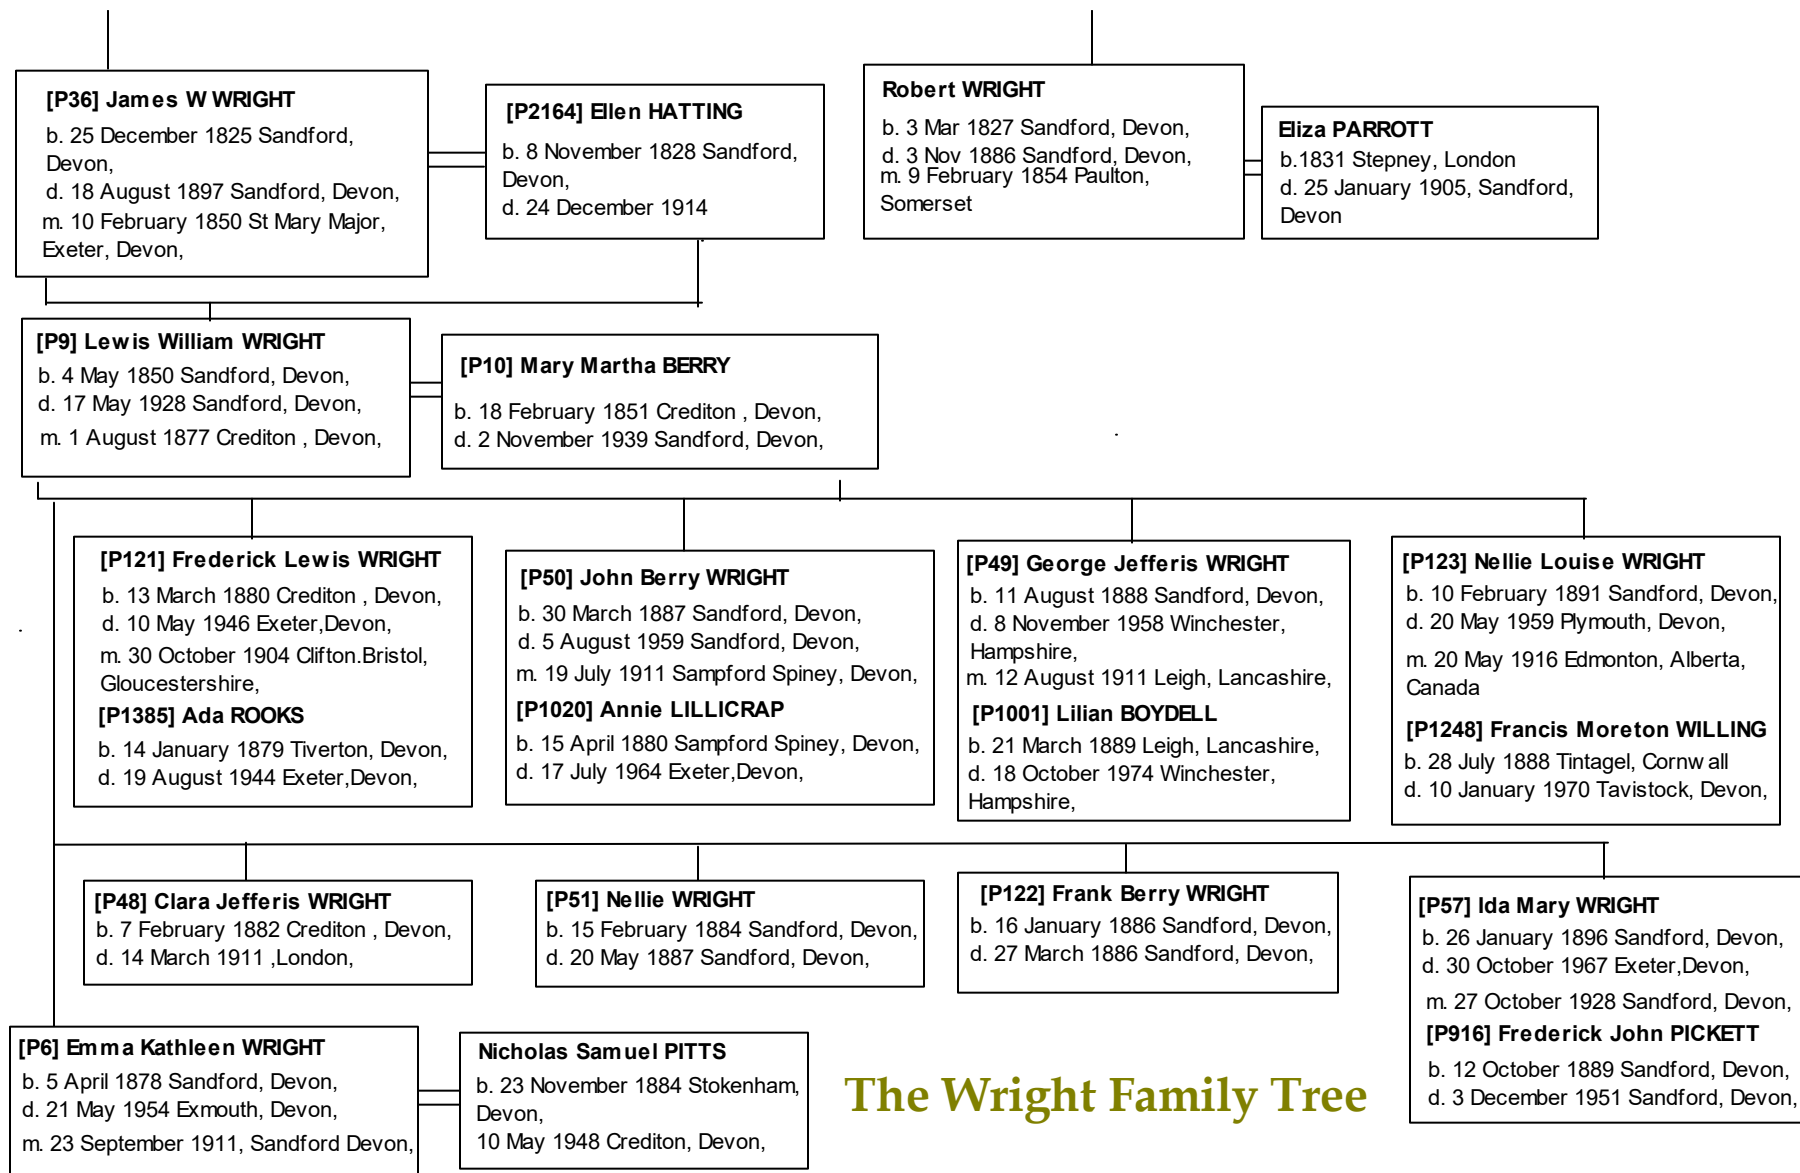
[P36] James W WRIGHT
b. 25 December 1825 Sandford, Devon,
d. 18 August 1897 Sandford, Devon,
m. 10 February 1850 St Mary Major, Exeter, Devon,

[P2164] Ellen HATTING
b. 8 November 1828 Sandford, Devon,
d. 24 December 1914

Robert WRIGHT
b. 3 Mar 1827 Sandford, Devon,
d. 3 Nov 1886 Sandford, Devon,
m. 9 February 1854 Paulton, Somerset

Eliza PARROTT
b.1831 Stepney, London
d. 25 January 1905, Sandford, Devon

[P9] Lewis William WRIGHT
b. 4 May 1850 Sandford, Devon,
d. 17 May 1928 Sandford, Devon,
m. 1 August 1877 Crediton , Devon,

[P10] Mary Martha BERRY
b. 18 February 1851 Crediton , Devon,
d. 2 November 1939 Sandford, Devon,

[P121] Frederick Lewis WRIGHT
b. 13 March 1880 Crediton , Devon,
d. 10 May 1946 Exeter,Devon,
m. 30 October 1904 Clifton.Bristol, Gloucestershire,
[P1385] Ada ROOKS
b. 14 January 1879 Tiverton, Devon,
d. 19 August 1944 Exeter,Devon,

[P50] John Berry WRIGHT
b. 30 March 1887 Sandford, Devon,
d. 5 August 1959 Sandford, Devon,
m. 19 July 1911 Sampford Spiney, Devon,
[P1020] Annie LILLICRAP
b. 15 April 1880 Sampford Spiney, Devon,
d. 17 July 1964 Exeter,Devon,

[P49] George Jefferis WRIGHT
b. 11 August 1888 Sandford, Devon,
d. 8 November 1958 Winchester, Hampshire,
m. 12 August 1911 Leigh, Lancashire,
[P1001] Lilian BOYDELL
b. 21 March 1889 Leigh, Lancashire,
d. 18 October 1974 Winchester, Hampshire,

[P123] Nellie Louise WRIGHT
b. 10 February 1891 Sandford, Devon,
d. 20 May 1959 Plymouth, Devon,
m. 20 May 1916 Edmonton, Alberta, Canada
[P1248] Francis Moreton WILLING
b. 28 July 1888 Tintagel, Cornw all
d. 10 January 1970 Tavistock, Devon,

[P48] Clara Jefferis WRIGHT
b. 7 February 1882 Crediton , Devon,
d. 14 March 1911 ,London,

[P51] Nellie WRIGHT
b. 15 February 1884 Sandford, Devon,
d. 20 May 1887 Sandford, Devon,

[P122] Frank Berry WRIGHT
b. 16 January 1886 Sandford, Devon,
d. 27 March 1886 Sandford, Devon,

[P57] Ida Mary WRIGHT
b. 26 January 1896 Sandford, Devon,
d. 30 October 1967 Exeter,Devon,
m. 27 October 1928 Sandford, Devon,
[P916] Frederick John PICKETT
b. 12 October 1889 Sandford, Devon,
d. 3 December 1951 Sandford, Devon,

[P6] Emma Kathleen WRIGHT
b. 5 April 1878 Sandford, Devon,
d. 21 May 1954 Exmouth, Devon,
m. 23 September 1911, Sandford Devon,

Nicholas Samuel PITTS
b. 23 November 1884 Stokenham, Devon,
10 May 1948 Crediton, Devon,

The Wright Family Tree